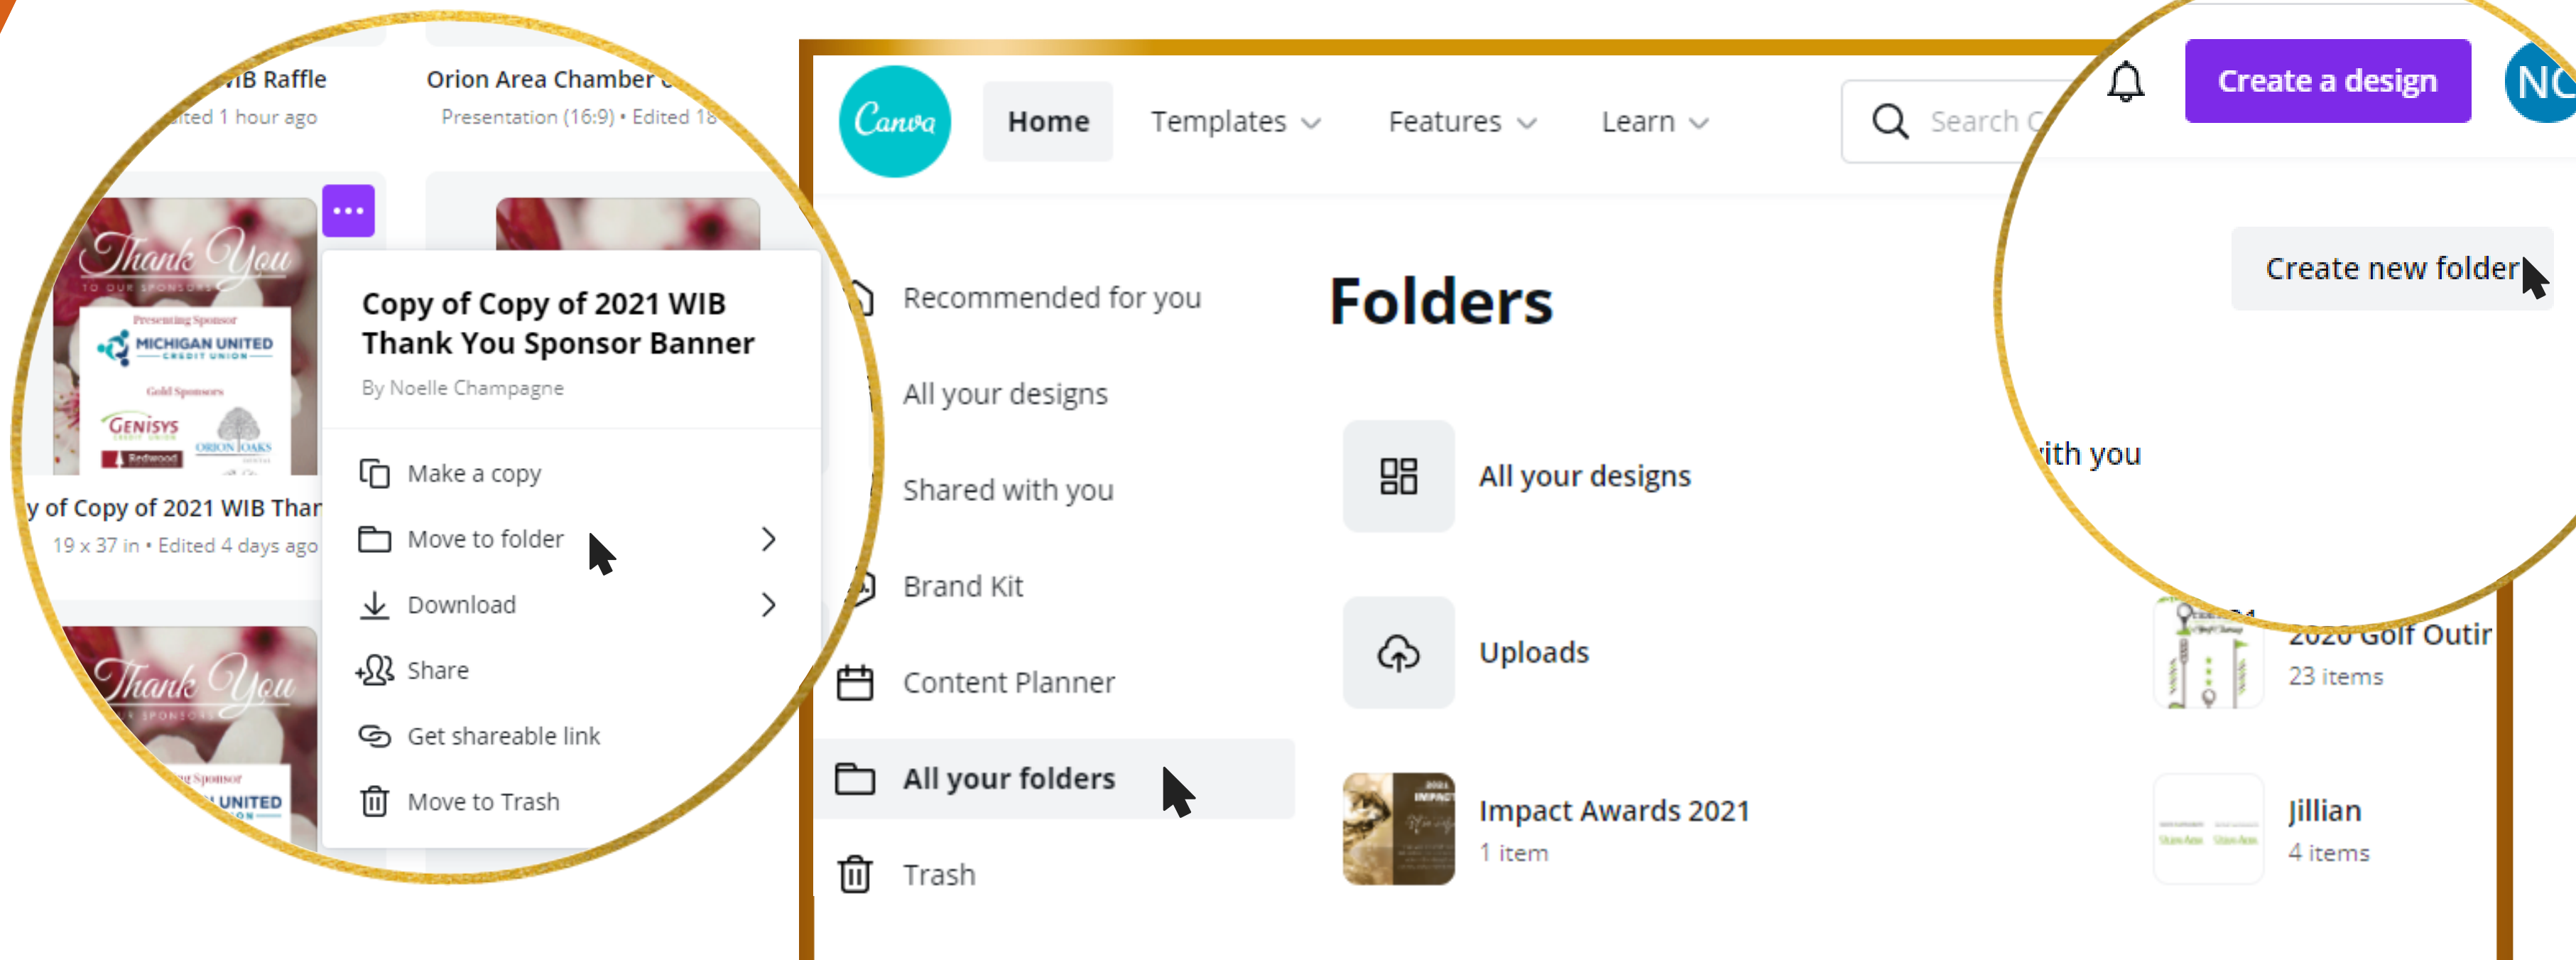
IB Raffle
ited 1 hour ago

Orion Area Chamber
Presentation (16:9) • Edited 18

...

Thank You
TO OUR SPONSORS
Presenting Sponsor
MICHIGAN UNITED
CREDIT UNION
Gold Sponsors
GENISYS
ORION OAKS
Redwood

y of Copy of 2021 WIB Thar
19 x 37 in • Edited 4 days ago

Thank You
SPONSORS
Sponsor
UNITED

Copy of Copy of 2021 WIB Thank You Sponsor Banner
By Noelle Champagne

Make a copy
Move to folder
Download
Share
Get shareable link
Move to Trash

Canva
Home
Templates
Features
Learn
Search C
Create a design
NC

Create new folder

Recommended for you
All your designs
Shared with you
Brand Kit
Content Planner
All your folders
Trash

Folders

All your designs
Uploads
Impact Awards 2021
1 item

ith you

2020 Golf Outir
23 items

Jillian
4 items